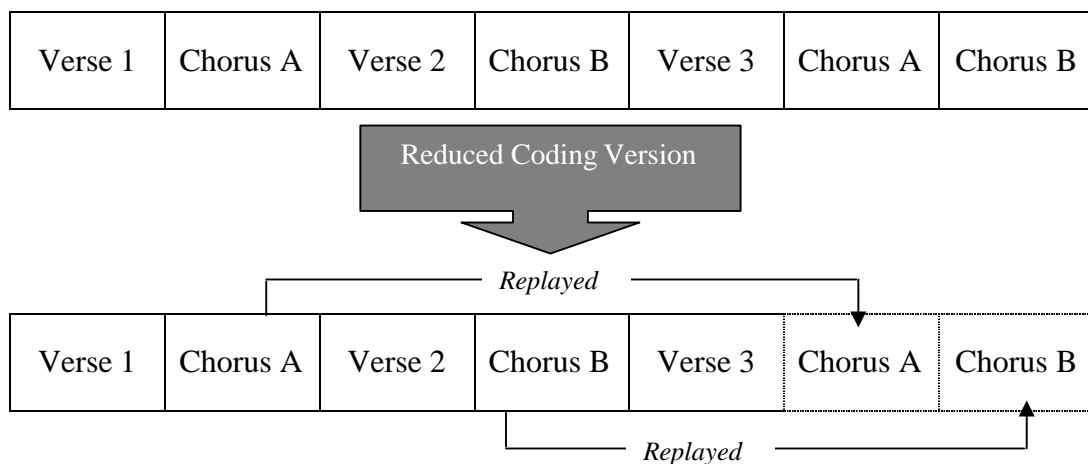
| Verse 1 | Chorus A | Verse 2 | Chorus B | Verse 3 | Chorus A | Chorus B |
|---|---|---|---|---|---|---|

Reduced Coding Version

*Replayed*

| Verse 1 | Chorus A | Verse 2 | Chorus B | Verse 3 | Chorus A | Chorus B |
|---|---|---|---|---|---|---|

*Replayed*